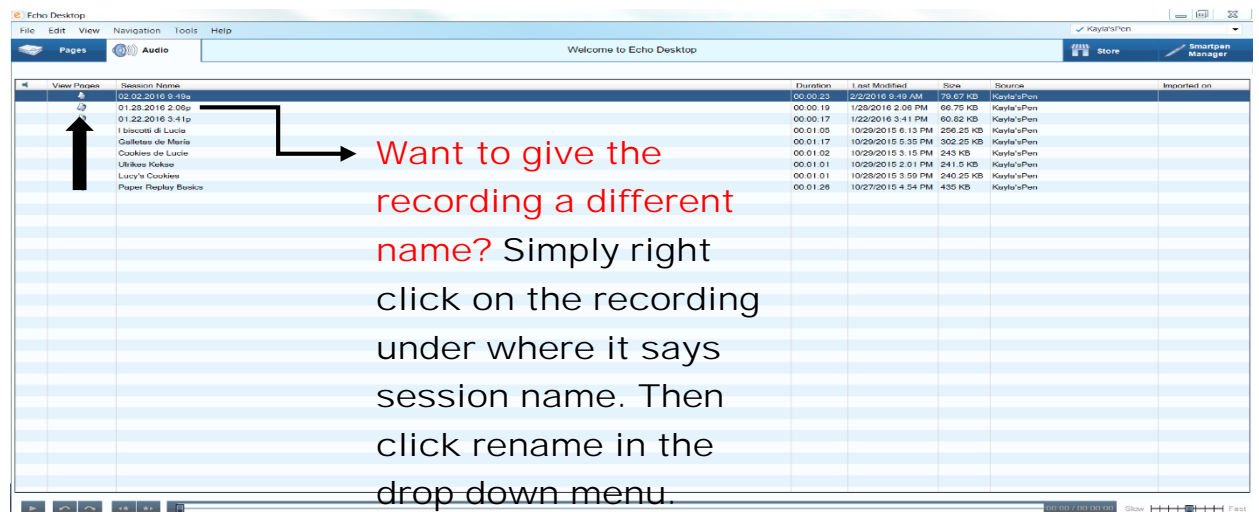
Echo Desktop

File Edit View Navigation Tools Help

Kayla'sPen

Pages

Audio

Welcome to Echo Desktop

Store

Smartpen Manager

| | View Pages | Session Name | Duration | Last Modified | Size | Source | Imported on |
|---|---|---|---|---|---|---|---|
| | | 02.02.2016 9:49a | 00:00:23 | 2/2/2016 9:49 AM | 79.67 KB | Kayla'sPen | |
| | | 01.28.2016 2:06p | 00:00:19 | 1/28/2016 2:06 PM | 66.75 KB | Kayla'sPen | |
| | | 01.22.2016 3:41p | 00:00:17 | 1/22/2016 3:41 PM | 60.62 KB | Kayla'sPen | |
| | | I biscotti di Lucia | 00:01:05 | 10/29/2015 6:13 PM | 256.25 KB | Kayla'sPen | |
| | | Galletas de Maria | 00:01:17 | 10/29/2015 5:35 PM | 302.25 KB | Kayla'sPen | |
| | | Cookies de Lucie | 00:01:02 | 10/29/2015 3:15 PM | 243 KB | Kayla'sPen | |
| | | Ulrikes Kekse | 00:01:01 | 10/29/2015 2:01 PM | 241.5 KB | Kayla'sPen | |
| | | Lucy's Cookies | 00:01:01 | 10/28/2015 3:59 PM | 240.25 KB | Kayla'sPen | |
| | | Paper Replay Basics | 00:01:26 | 10/27/2015 4:54 PM | 435 KB | Kayla'sPen | |

Want to give the recording a different name? Simply right click on the recording under where it says session name. Then click rename in the drop down menu.

00:00 / 00:00:00

Slow

Fast